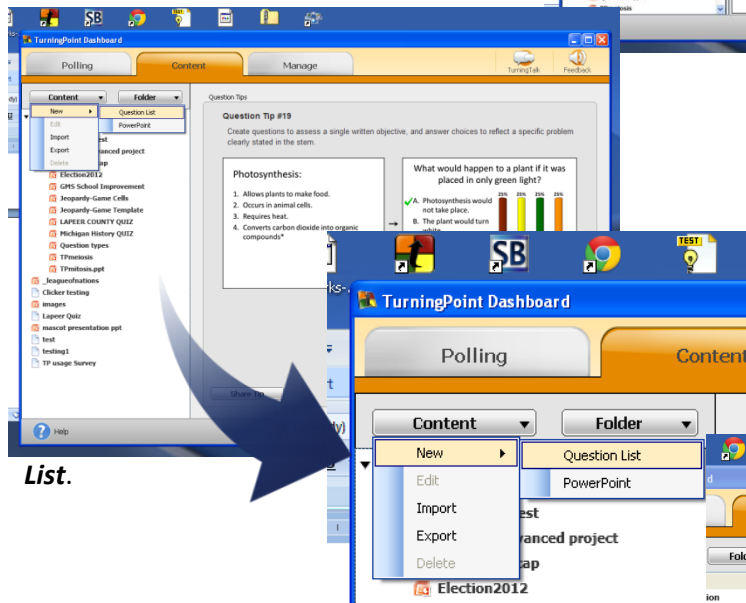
SB

TEST

TPmitosis

TurningPoint Dashboard

Polling

Content

Manage

TurningTalk

Feedback

Content

Folder

New

Question List

Edit

PowerPoint

Import

Export

Delete

est

anced project

ap

Election2012

GMS School Improvement

Jeopardy-Game Cells

Jeopardy-Game Template

LAPEER COUNTY QUIZ

Michigan History QUIZ

Question types

TPmeiosis

TPmitosis.ppt

_leagueofnations

Clicker testing

images

Lapeer Quiz

mascot presentation ppt

test

testing1

TP usage Survey

Question Tips

Question Tip #19

Create questions to assess a single written objective, and answer choices to reflect a specific problem clearly stated in the stem.

Photosynthesis:

1. Allows plants to make food.
2. Occurs in animal cells.
3. Requires heat.
4. Converts carbon dioxide into organic compounds*

What would happen to a plant if it was placed in only green light?

A. Photosynthesis would not take place.

B. The plant would turn white.

25% 25% 25% 25%

Share Tip

Help

List.

SB

TEST

rks-

TurningPoint Dashboard

Polling

Conten

Content

Folder

New

Question List

Edit

PowerPoint

Import

Export

Delete

est

anced project

ap

Election2012

Fol

ion